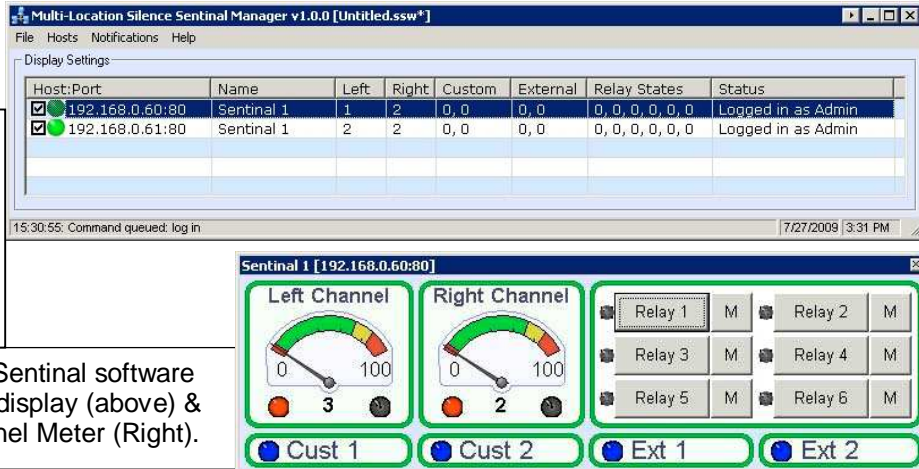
Multi-Location Silence Sentinal Manager v1.0.0 [Untitled.ssw*]

File Hosts Notifications Help

Display Settings

| Host:Port | Name | Left | Right | Custom | External | Relay States | Status |
|---|---|---|---|---|---|---|---|
| 192.168.0.60:80 | Sentinal 1 | 1 | 2 | 0, 0 | 0, 0 | 0, 0, 0, 0, 0, 0 | Logged in as Admin |
| 192.168.0.61:80 | Sentinal 1 | 2 | 2 | 0, 0 | 0, 0 | 0, 0, 0, 0, 0, 0 | Logged in as Admin |

15:30:55: Command queued: log in

7/27/2009 3:31 PM

Sentinal 1 [192.168.0.60:80]

Left Channel

0 100

3

Right Channel

0 100

2

Relay 1 M Relay 2 M

Relay 3 M Relay 4 M

Relay 5 M Relay 6 M

Cust 1 Cust 2 Ext 1 Ext 2

Sentinal software
display (above) &
nel Meter (Right).